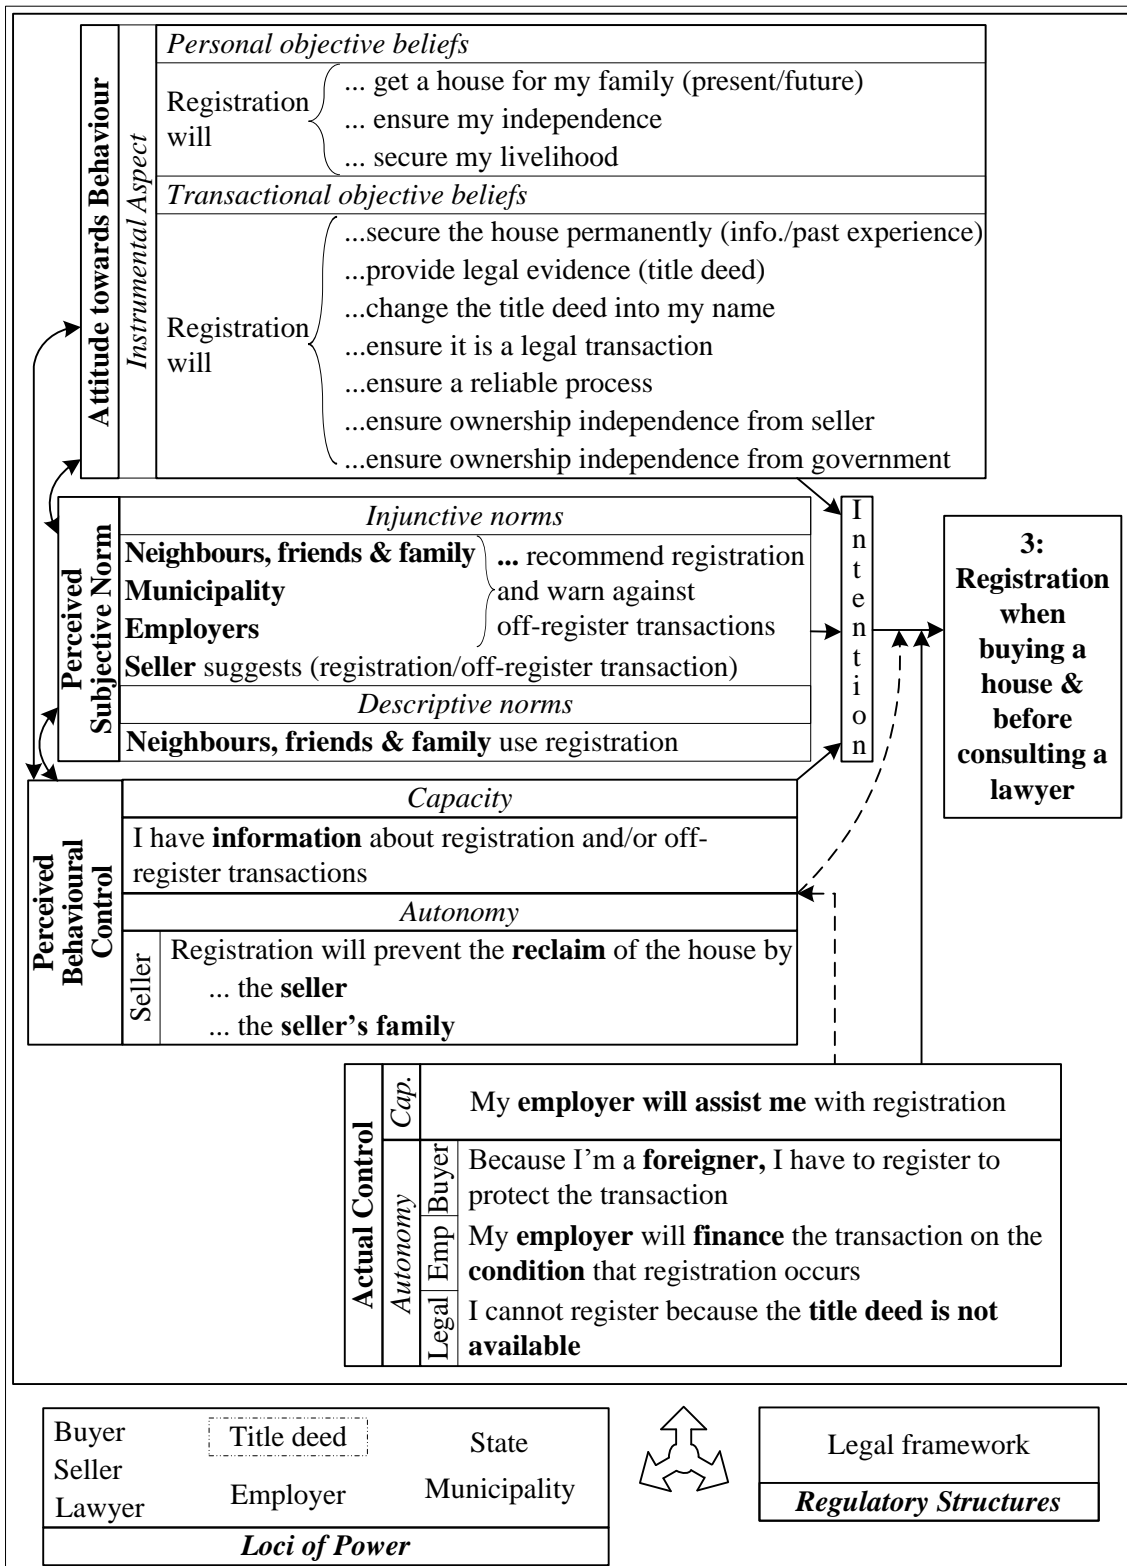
Attitude towards Behaviour

Instrumental Aspect

Personal objective beliefs

Registration will ... get a house for my family (present/future)
... ensure my independence
... secure my livelihood

Transactional objective beliefs

Registration will ...secure the house permanently (info./past experience)
...provide legal evidence (title deed)
...change the title deed into my name
...ensure it is a legal transaction
...ensure a reliable process
...ensure ownership independence from seller
...ensure ownership independence from government

Perceived Subjective Norm

Injunctive norms

**Neighbours, friends & family**
**Municipality**
**Employers**
**...** recommend registration and warn against off-register transactions

**Seller** suggests (registration/off-register transaction)

Descriptive norms

**Neighbours, friends & family** use registration

Intention

3: Registration when buying a house & before consulting a lawyer

Perceived Behavioural Control

Capacity

I have **information** about registration and/or off-register transactions

Autonomy

Seller

Registration will prevent the **reclaim** of the house by
... the **seller**
... the **seller's family**

Actual Control

Cap.

My **employer will assist me** with registration

Autonomy

Buyer

Because I'm a **foreigner,** I have to register to protect the transaction

Emp

My **employer** will **finance** the transaction on the **condition** that registration occurs

Legal

I cannot register because the **title deed is not available**

Buyer
Seller
Lawyer
Title deed
Employer
State
Municipality

Loci of Power

Legal framework

Regulatory Structures